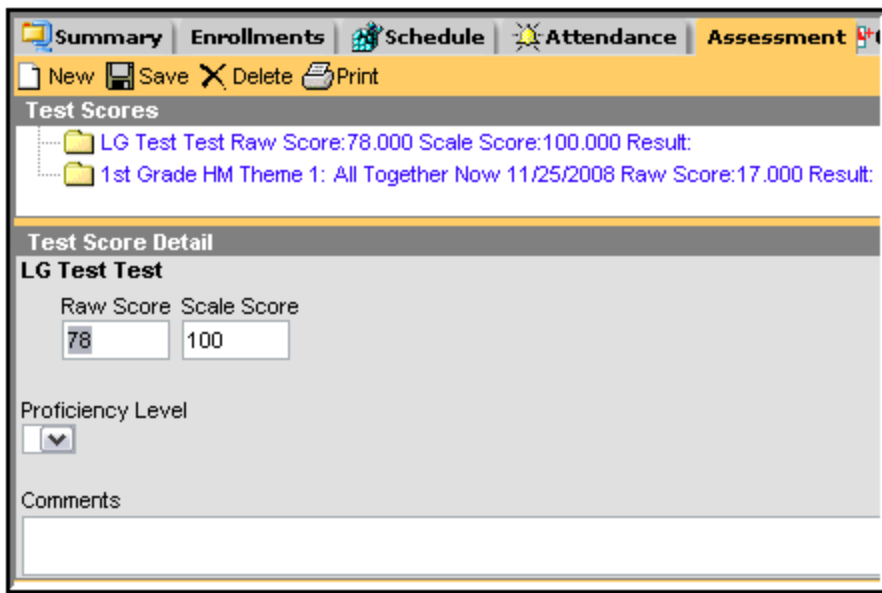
Summary | Enrollments | Schedule | Attendance | Assessment

New Save Delete Print

Test Scores

LG Test Test Raw Score:78.000 Scale Score:100.000 Result:

1st Grade HM Theme 1: All Together Now 11/25/2008 Raw Score:17.000 Result:

Test Score Detail

LG Test Test

Raw Score Scale Score

78 100

Proficiency Level

Comments